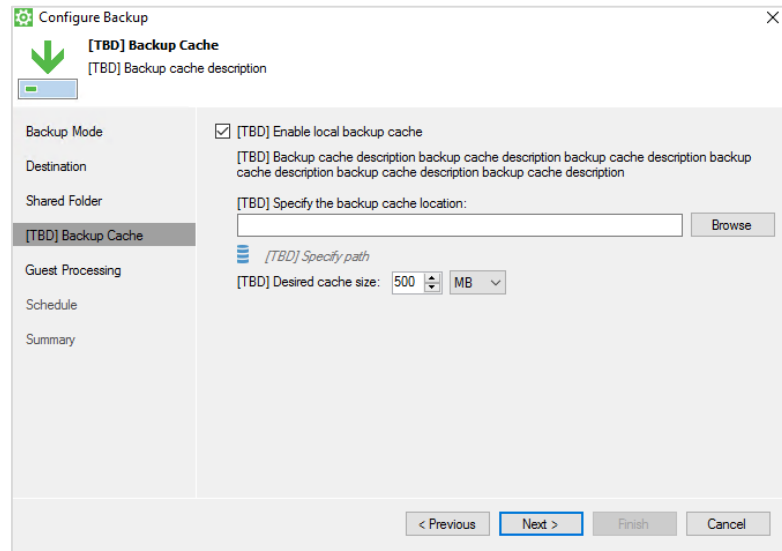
Configure Backup

[TBD] Backup Cache
[TBD] Backup cache description

Backup Mode
Destination
Shared Folder
[TBD] Backup Cache
Guest Processing
Schedule
Summary

[TBD] Enable local backup cache

[TBD] Backup cache description backup cache description backup cache description backup cache description backup cache description backup cache description

[TBD] Specify the backup cache location:

Browse

[TBD] Specify path

[TBD] Desired cache size: 500 MB

< Previous
Next >
Finish
Cancel